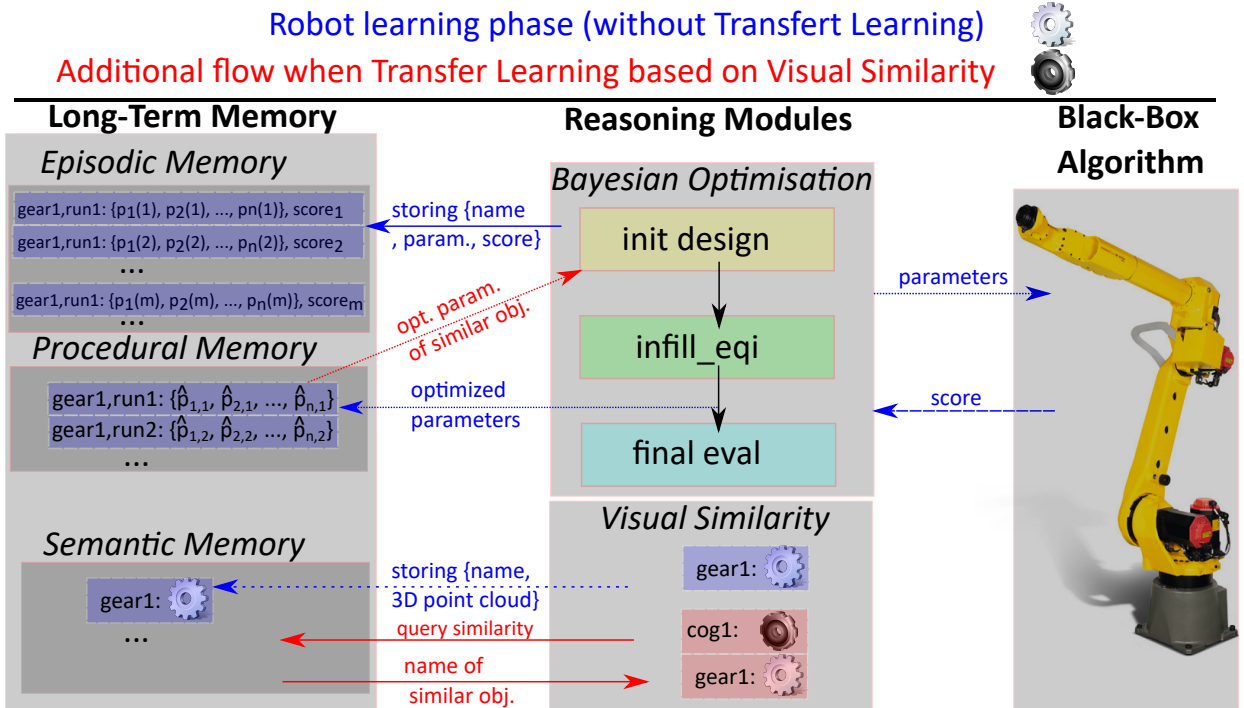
Robot learning phase (without Transfert Learning)

Additional flow when Transfer Learning based on Visual Similarity

Long-Term Memory

Reasoning Modules

Black-Box Algorithm

Episodic Memory

gear1,run1: {$p_1(1)$, $p_2(1)$, ..., pn(1)}, $score_1$

gear1,run1: {$p_1(2)$, $p_2(2)$, ..., $p_n(2)$}, $score_2$

...

gear1,run1: {$p_1(m)$, $p_2(m)$, ..., $p_n(m)$}, $score_m$

...

storing {name , param., score}

Bayesian Optimisation

init design

parameters

opt. param. of similar obj.

infill_eqi

Procedural Memory

gear1,run1: {$\hat{p}_{1,1}$, $\hat{p}_{2,1}$, ..., $\hat{p}_{n,1}$}

gear1,run2: {$\hat{p}_{1,2}$, $\hat{p}_{2,2}$, ..., $\hat{p}_{n,2}$}

...

optimized parameters

score

final eval

Visual Similarity

Semantic Memory

gear1:

gear1:

...

storing {name, 3D point cloud}

query similarity

cog1:

name of similar obj.

gear1: